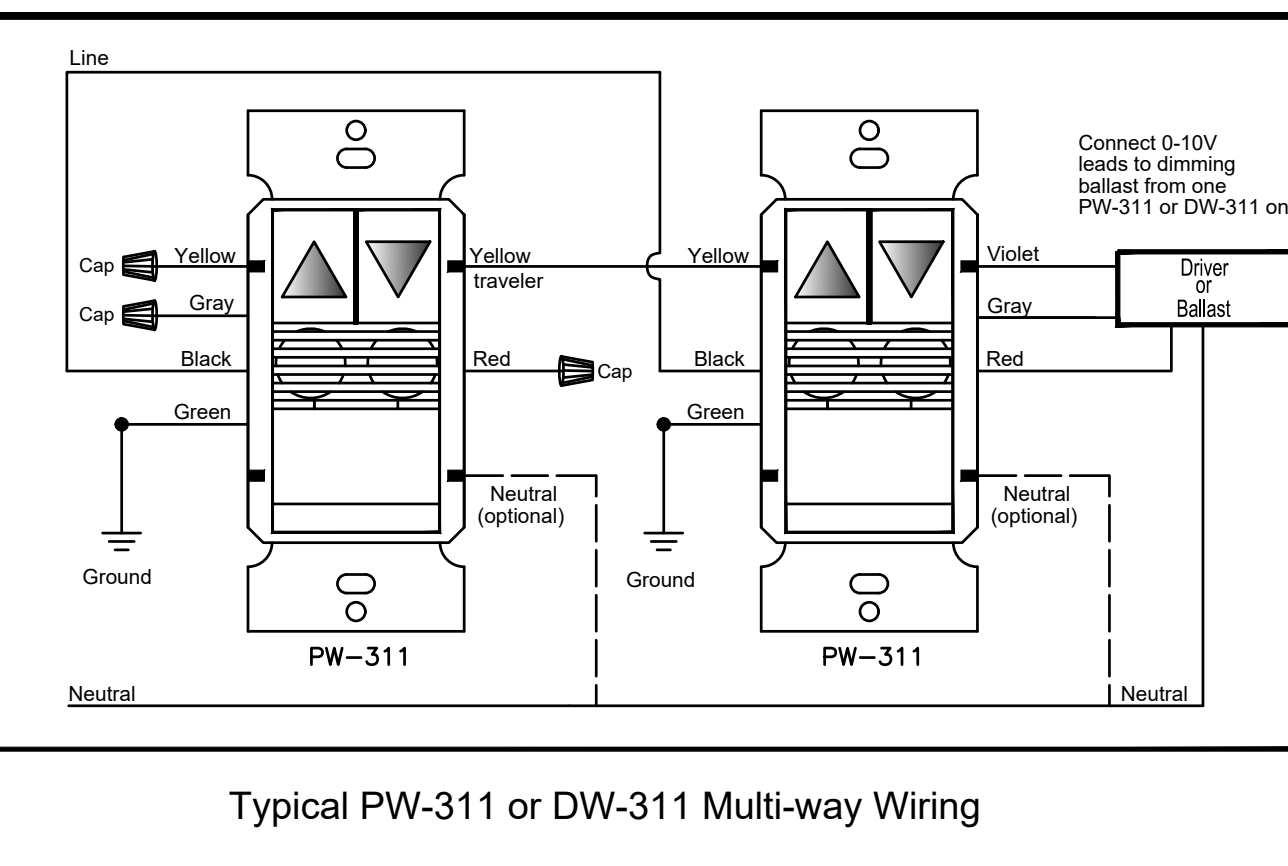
Line

Connect 0-10V leads to dimming ballast from one PW-311 or DW-311 on

Cap
Yellow
Cap
Gray
Black
Green
Ground

Yellow traveler
Red
Cap
Neutral (optional)

PW−311

Yellow
Black
Green
Ground

Violet
Gray
Red
Driver or Ballast
Neutral (optional)

PW−311

Neutral
Neutral

Typical PW-311 or DW-311 Multi-way Wiring